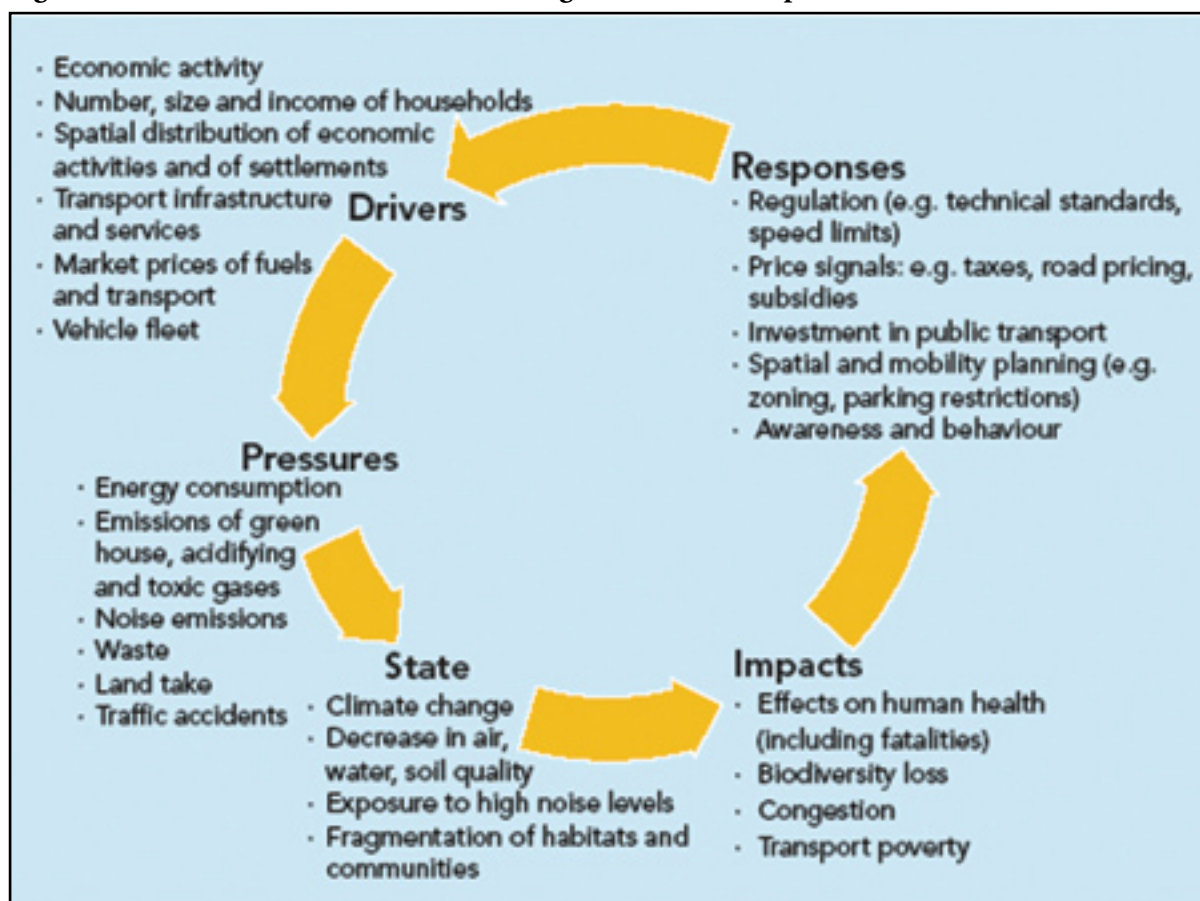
Drivers
- Economic activity
- Number, size and income of households
- Spatial distribution of economic activities and of settlements
- Transport infrastructure and services
- Market prices of fuels and transport
- Vehicle fleet

Pressures
- Energy consumption
- Emissions of green house, acidifying and toxic gases
- Noise emissions
- Waste
- Land take
- Traffic accidents

State
- Climate change
- Decrease in air, water, soil quality
- Exposure to high noise levels
- Fragmentation of habitats and communities

Impacts
- Effects on human health (including fatalities)
- Biodiversity loss
- Congestion
- Transport poverty

Responses
- Regulation (e.g. technical standards, speed limits)
- Price signals: e.g. taxes, road pricing, subsidies
- Investment in public transport
- Spatial and mobility planning (e.g. zoning, parking restrictions)
- Awareness and behaviour